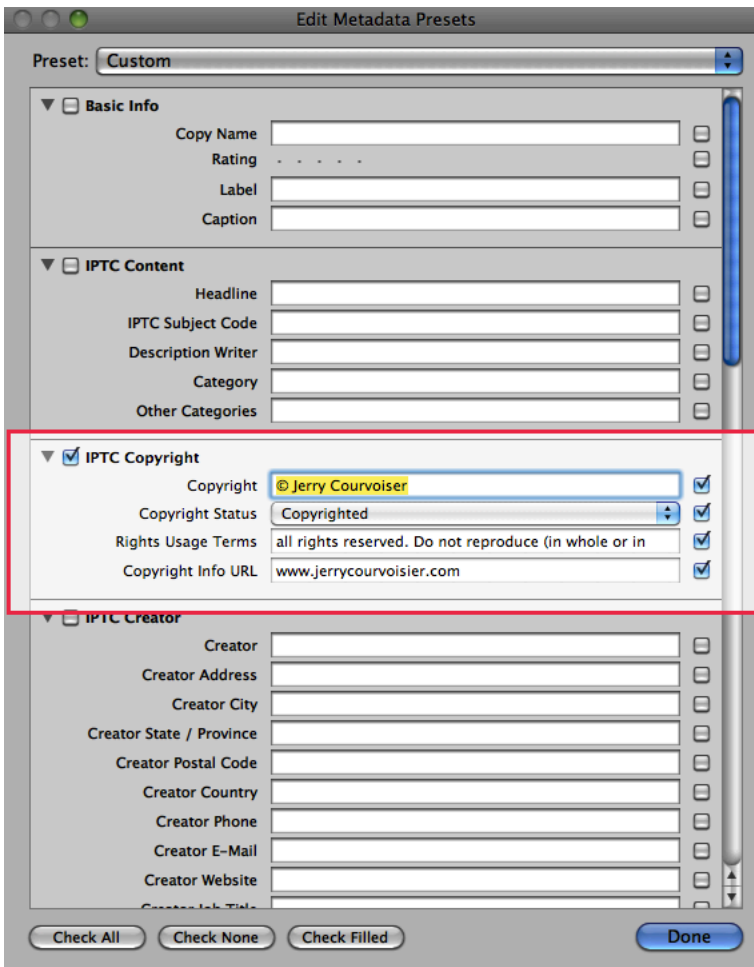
Edit Metadata Presets

Preset: Custom

Basic Info

Copy Name

Rating

Label

Caption

IPTC Content

Headline

IPTC Subject Code

Description Writer

Category

Other Categories

IPTC Copyright

Copyright © Jerry Courvoiser

Copyright Status Copyrighted

Rights Usage Terms all rights reserved. Do not reproduce (in whole or in

Copyright Info URL www.jerrycourvoisier.com

IPTC Creator

Creator

Creator Address

Creator City

Creator State / Province

Creator Postal Code

Creator Country

Creator Phone

Creator E-Mail

Creator Website

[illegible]

Check All

Check None

Check Filled

Done